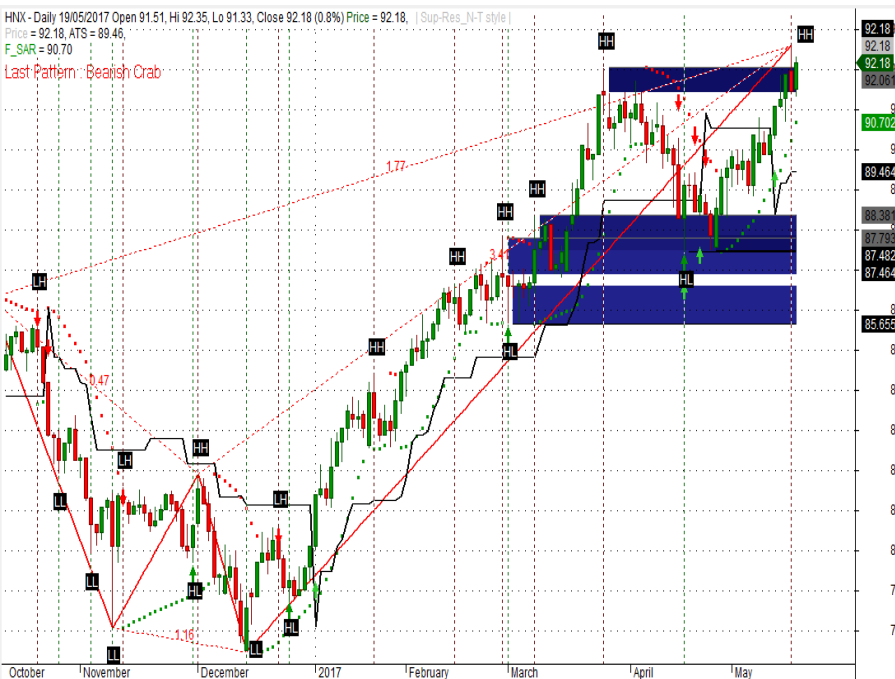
HNX - Daily 19/05/2017 Open 91.51, Hi 92.35, Lo 91.33, Close 92.18 (0.8%) Price = 92.18, | Sup-Res_N-T style |
Price = 92.18, ATS = 89.46,
F_SAR = 90.70
Last Pattern : Bearish Crab

HH
HH
1.77
HH
HH
HH
3.4
LH
HL
HL
0.47
HH
LH
HH
LL
LH
LL
HL
1.16
HL
LL
LL

92.18
92.18
92.18
92.061
90.702
89.464
88.381
87.799
87.482
87.464
85.655

October
November
December
2017
February
March
April
May